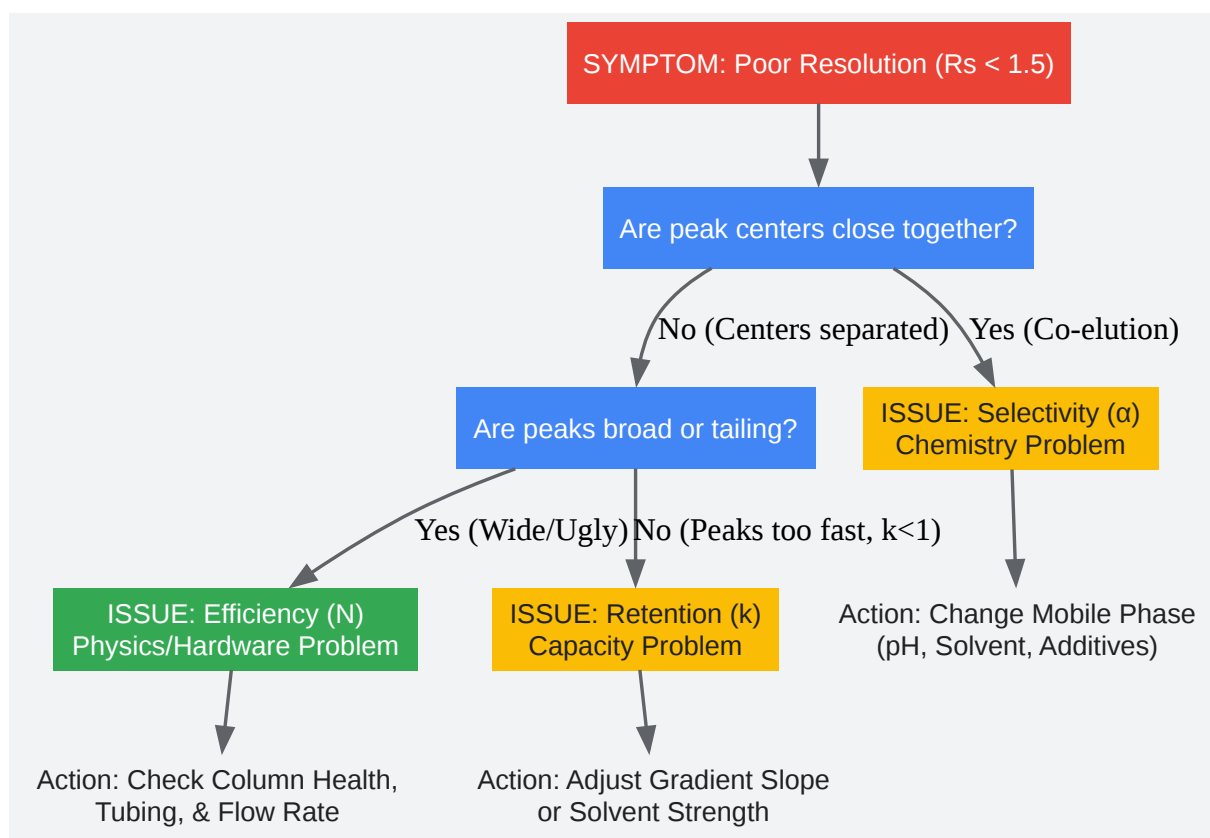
SYMPTOM: Poor Resolution (Rs < 1.5)

Are peak centers close together?

No (Centers separated)

Yes (Co-elution)

Are peaks broad or tailing?

ISSUE: Selectivity (α)
Chemistry Problem

Yes (Wide/Ugly)

No (Peaks too fast, k<1)

ISSUE: Efficiency (N)
Physics/Hardware Problem

ISSUE: Retention (k)
Capacity Problem

Action: Change Mobile Phase
(pH, Solvent, Additives)

Action: Check Column Health,
Tubing, & Flow Rate

Action: Adjust Gradient Slope
or Solvent Strength